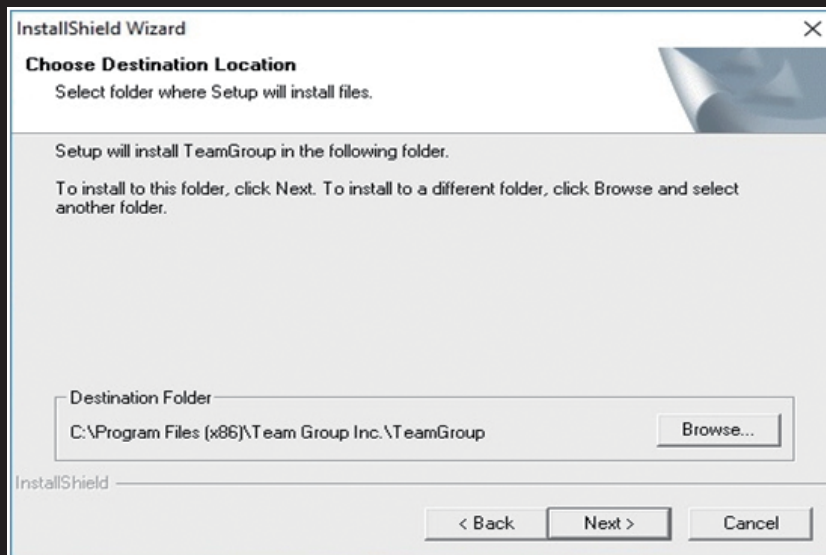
InstallShield Wizard

Choose Destination Location

Select folder where Setup will install files.

Setup will install TeamGroup in the following folder.

To install to this folder, click Next. To install to a different folder, click Browse and select another folder.

Destination Folder

C:\Program Files (x86)\Team Group Inc.\TeamGroup

Browse...

InstallShield

< Back

Next >

Cancel